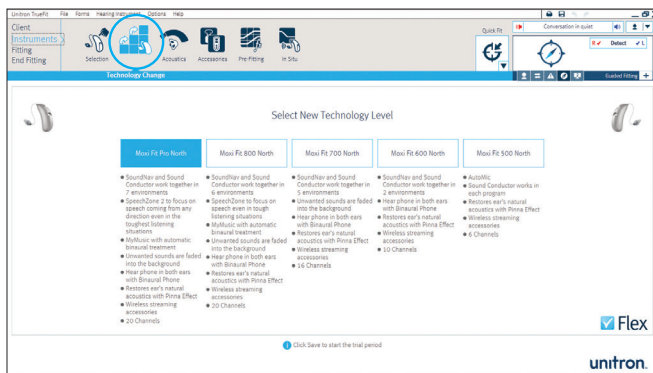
Unitron TrueFit File Forms Hearing Instruments Options Help

Client
Instruments
Fitting
End Fitting

Selection Acoustics Accessories Pre-Fitting In Situ

Technology Change

Quick Fit

Conversation in quiet

R ✓ Detect ✓ L

Guided Fitting

Select New Technology Level

| Moxi Fit Pro North | Moxi Fit 800 North | Moxi Fit 700 North | Moxi Fit 600 North | Moxi Fit 500 North |
|---|---|---|---|---|
| • SoundNav and Sound Conductor work together in 7 environments • SpeechZone 2 to focus on speech coming from any direction even in the toughest listening situations • MyMusic with automatic binaural treatment • Unwanted sounds are faded into the background • Hear phone in both ears with Binaural Phone • Restores ear's natural acoustics with Pinna Effect • Wireless streaming accessories • 20 Channels | • SoundNav and Sound Conductor work together in 6 environments • SpeechZone to focus on speech even in tough listening situations • MyMusic with automatic binaural treatment • Unwanted sounds are faded into the background • Hear phone in both ears with Binaural Phone • Restores ear's natural acoustics with Pinna Effect • Wireless streaming accessories • 20 Channels | • SoundNav and Sound Conductor work together in 5 environments • Unwanted sounds are faded into the background • Hear phone in both ears with Binaural Phone • Restores ear's natural acoustics with Pinna Effect • Wireless streaming accessories • 16 Channels | • SoundNav and Sound Conductor work together in 2 environments • Hear phone in both ears with Binaural Phone • Restores ear's natural acoustics with Pinna Effect • Wireless streaming accessories • 10 Channels | • AutoMic • Sound Conductor works in each program • Restores ear's natural acoustics with Pinna Effect • Wireless streaming accessories • 6 Channels |

Flex

Click Save to start the trial period

unitron.